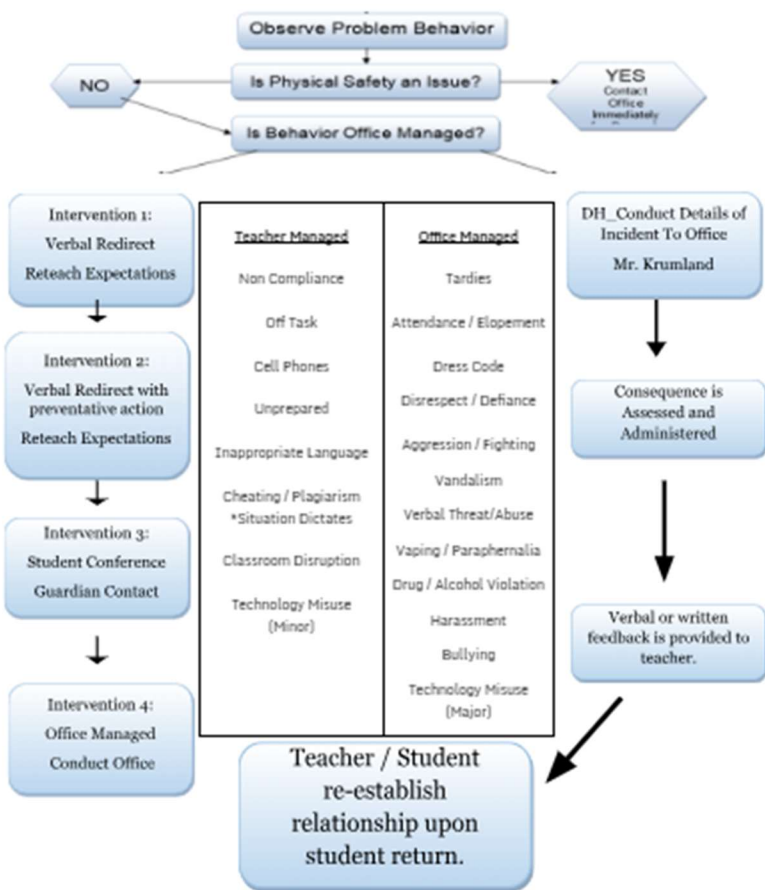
Observe Problem Behavior

NO

Is Physical Safety an Issue?

YES
Contact Office Immediately

Is Behavior Office Managed?

Intervention 1:
Verbal Redirect
Reteach Expectations

Intervention 2:
Verbal Redirect with preventative action
Reteach Expectations

Intervention 3:
Student Conference
Guardian Contact

Intervention 4:
Office Managed
Conduct Office

| Teacher Managed | Office Managed |
|---|---|
| Non Compliance | Tardies |
| Off Task | Attendance / Elopement |
| Cell Phones | Dress Code |
| Unprepared | Disrespect / Defiance |
| Inappropriate Language | Aggression / Fighting |
| Cheating / Plagiarism *Situation Dictates | Vandalism |
| Classroom Disruption | Verbal Threat/Abuse |
| Technology Misuse (Minor) | Vaping / Paraphernalia |
| | Drug / Alcohol Violation |
| | Harassment |
| | Bullying |
| | Technology Misuse (Major) |

DH_Conduct Details of Incident To Office
Mr. Krumland

Consequence is Assessed and Administered

Verbal or written feedback is provided to teacher.

Teacher / Student re-establish relationship upon student return.